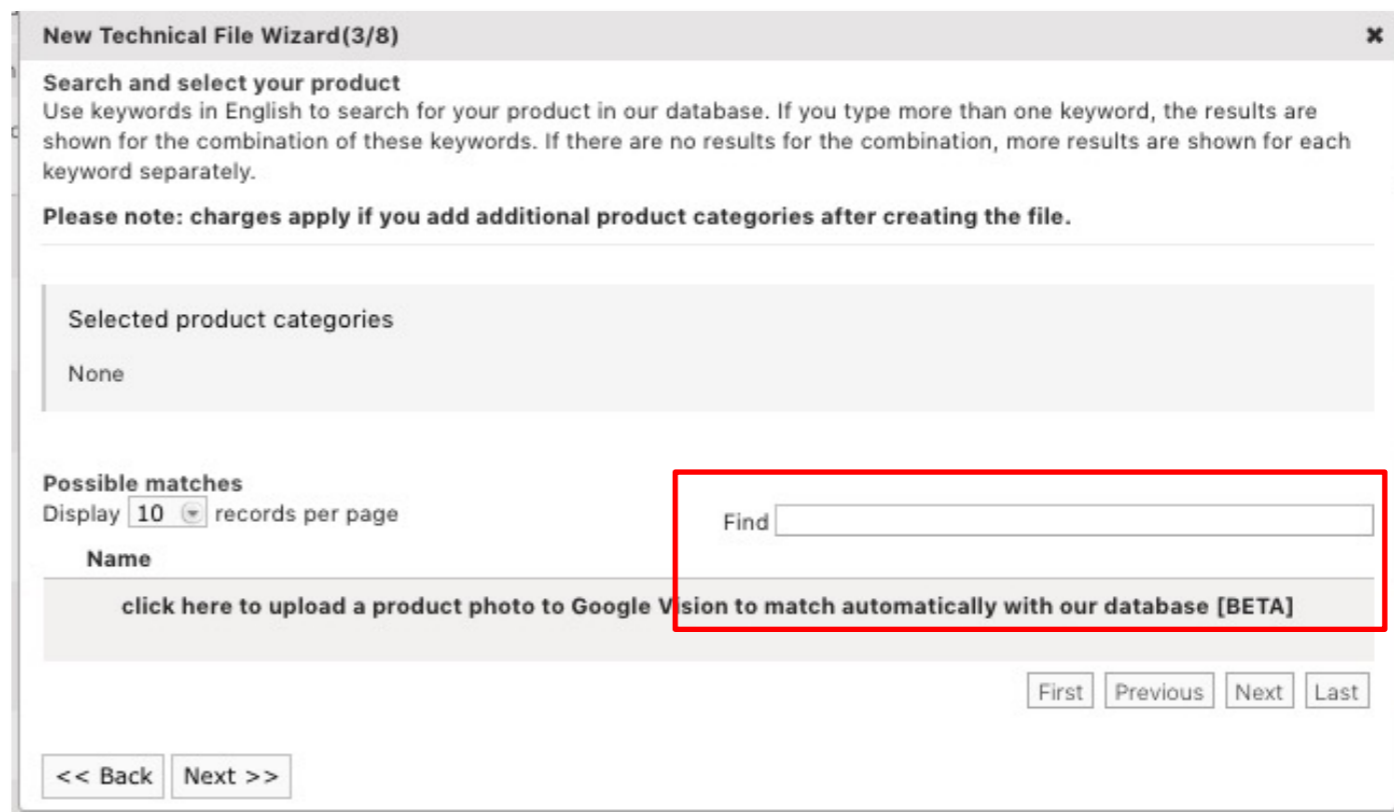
New Technical File Wizard(3/8)

×

Search and select your product
Use keywords in English to search for your product in our database. If you type more than one keyword, the results are shown for the combination of these keywords. If there are no results for the combination, more results are shown for each keyword separately.

Please note: charges apply if you add additional product categories after creating the file.

Selected product categories

None

Possible matches
Display 10 records per page

Find

Name

click here to upload a product photo to Google Vision to match automatically with our database [BETA]

First Previous Next Last

<< Back Next >>